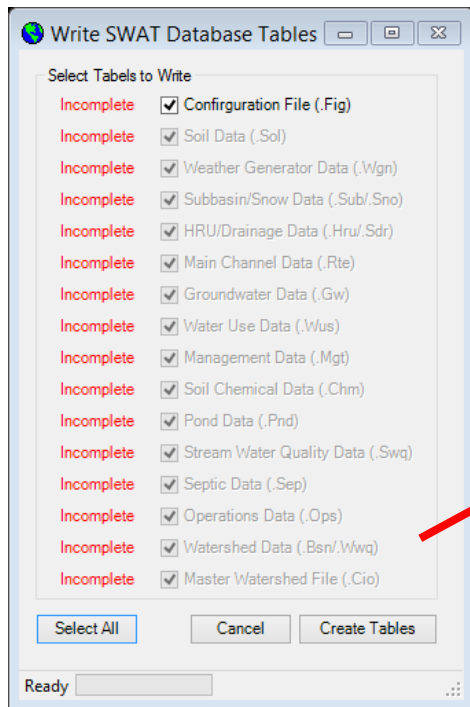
Write SWAT Database Tables

Select Tabels to Write

Incomplete Confirguration File (.Fig)
Incomplete Soil Data (.Sol)
Incomplete Weather Generator Data (.Wgn)
Incomplete Subbasin/Snow Data (.Sub/.Sno)
Incomplete HRU/Drainage Data (.Hru/.Sdr)
Incomplete Main Channel Data (.Rte)
Incomplete Groundwater Data (.Gw)
Incomplete Water Use Data (.Wus)
Incomplete Management Data (.Mgt)
Incomplete Soil Chemical Data (.Chm)
Incomplete Pond Data (.Pnd)
Incomplete Stream Water Quality Data (.Swq)
Incomplete Septic Data (.Sep)
Incomplete Operations Data (.Ops)
Incomplete Watershed Data (.Bsn/.Wwq)
Incomplete Master Watershed File (.Cio)

Select All Cancel Create Tables

Ready